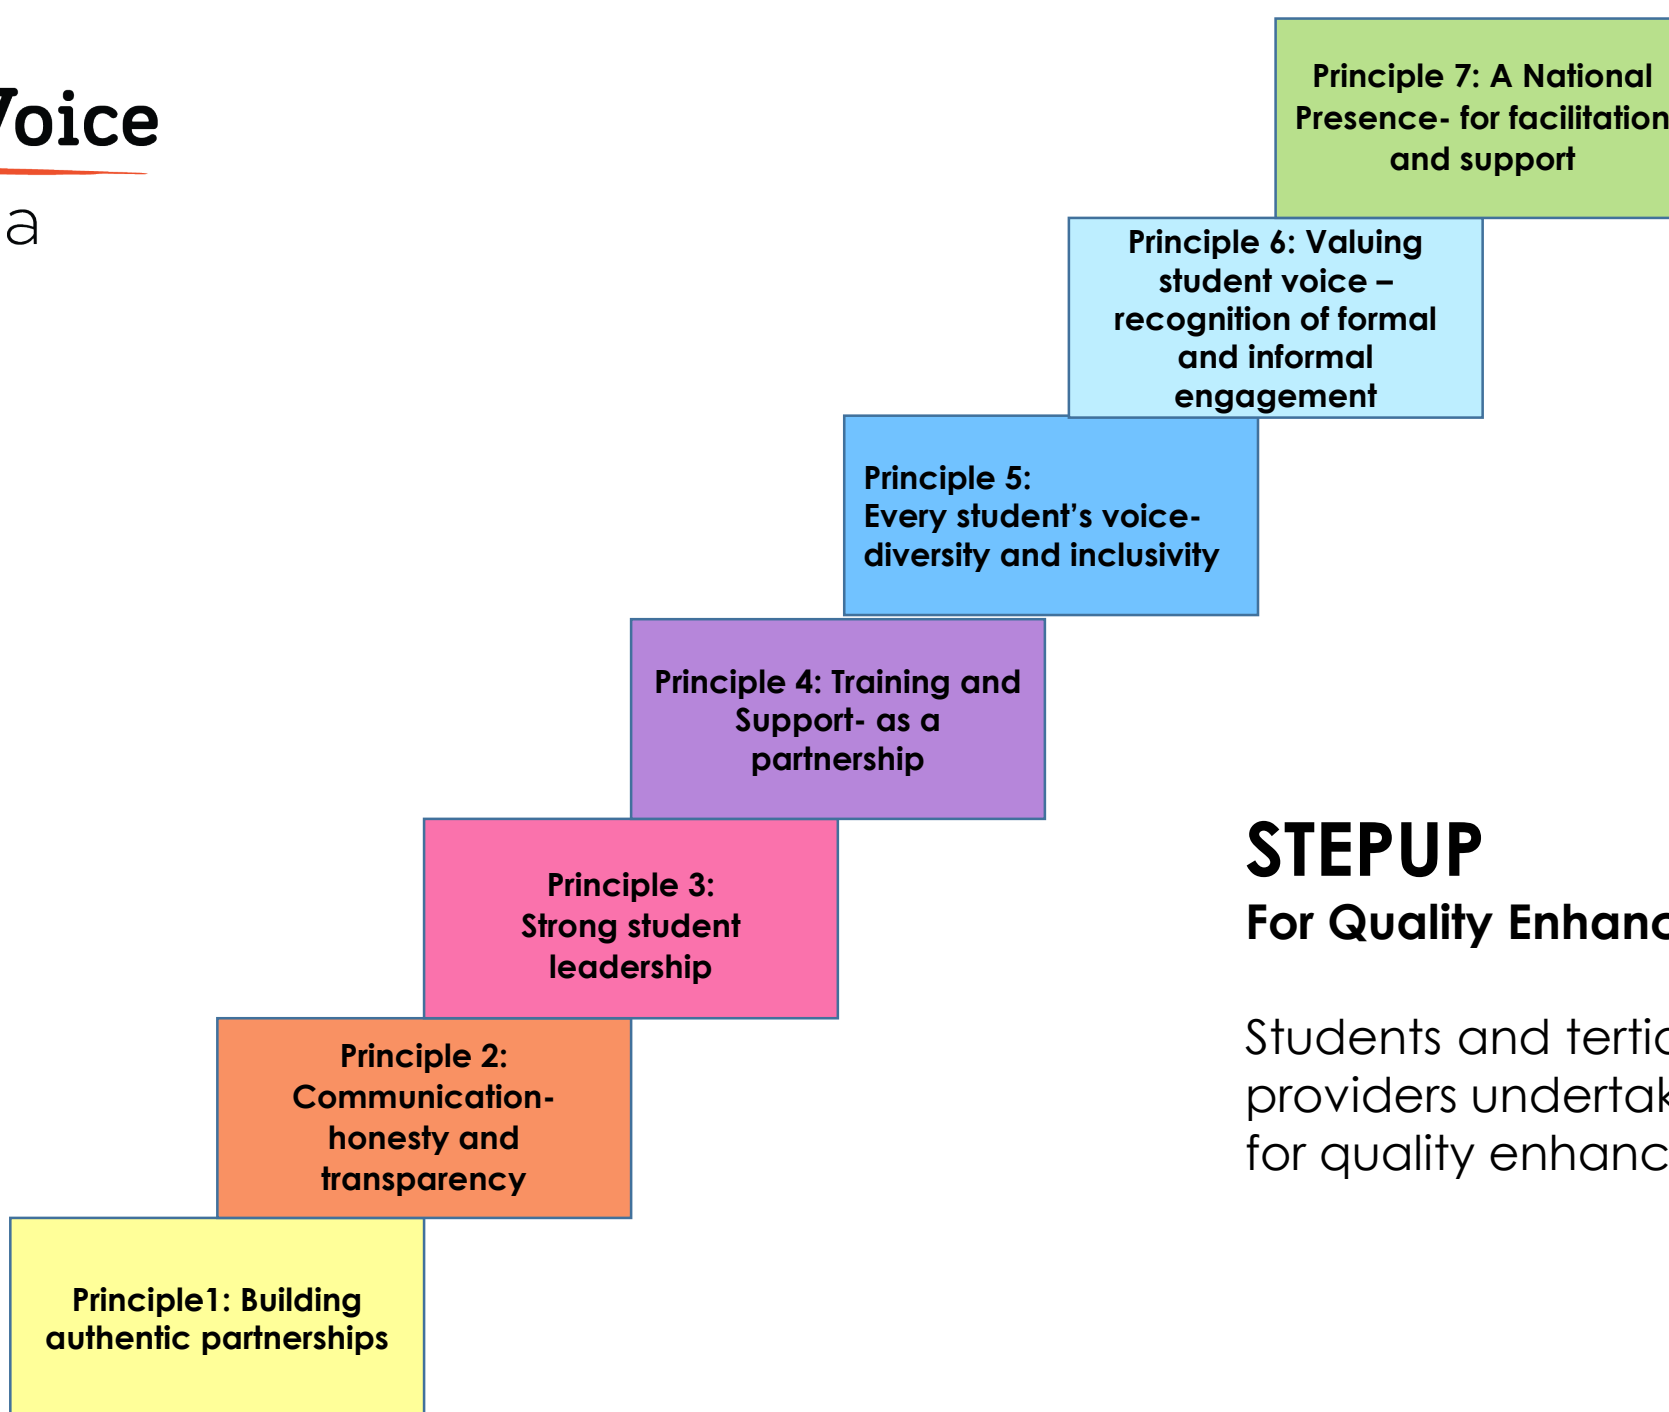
/oice

a

Principle 7: A National Presence- for facilitation and support

Principle 6: Valuing student voice – recognition of formal and informal engagement

Principle 5: Every student's voice- diversity and inclusivity

Principle 4: Training and Support- as a partnership

Principle 3: Strong student leadership

Principle 2: Communication- honesty and transparency

Principle1: Building authentic partnerships

STEPUP

For Quality Enhanc

Students and tertic providers undertak for quality enhanc